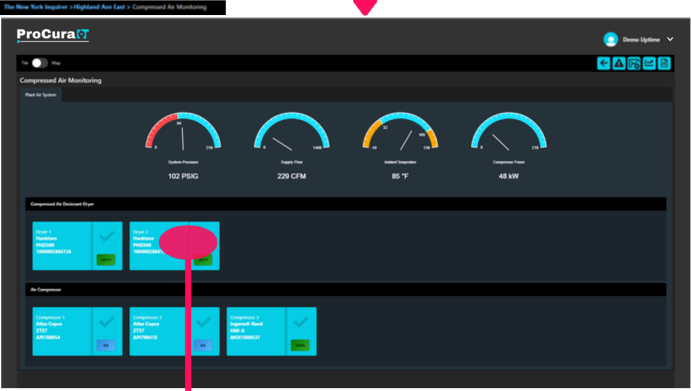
The New York Inquirer >Highland Ave East > Compressed Air Monitoring

ProCuraFT

Demo Uptime

Tile Map

Compressed Air Monitoring

Plant Air System

0 70 210
System Pressure
102 PSIG

0 1400
Supply Flow
229 CFM

32 100 158
Ambient Temperature
85 °F

0 210
Compressor Power
48 kW

Compressed Air Desiccant Dryer

Dryer 1
Hankison
PHD300
1000002866135

Dryer 2
Hankison
PHD300
10000028661

Air Compressor

Compressor 1
Atlas Copco
ZT37
API758054

Compressor 2
Atlas Copco
ZT37
API790410

Compressor 3
Ingersoll Rand
H60 A
MCK1000537